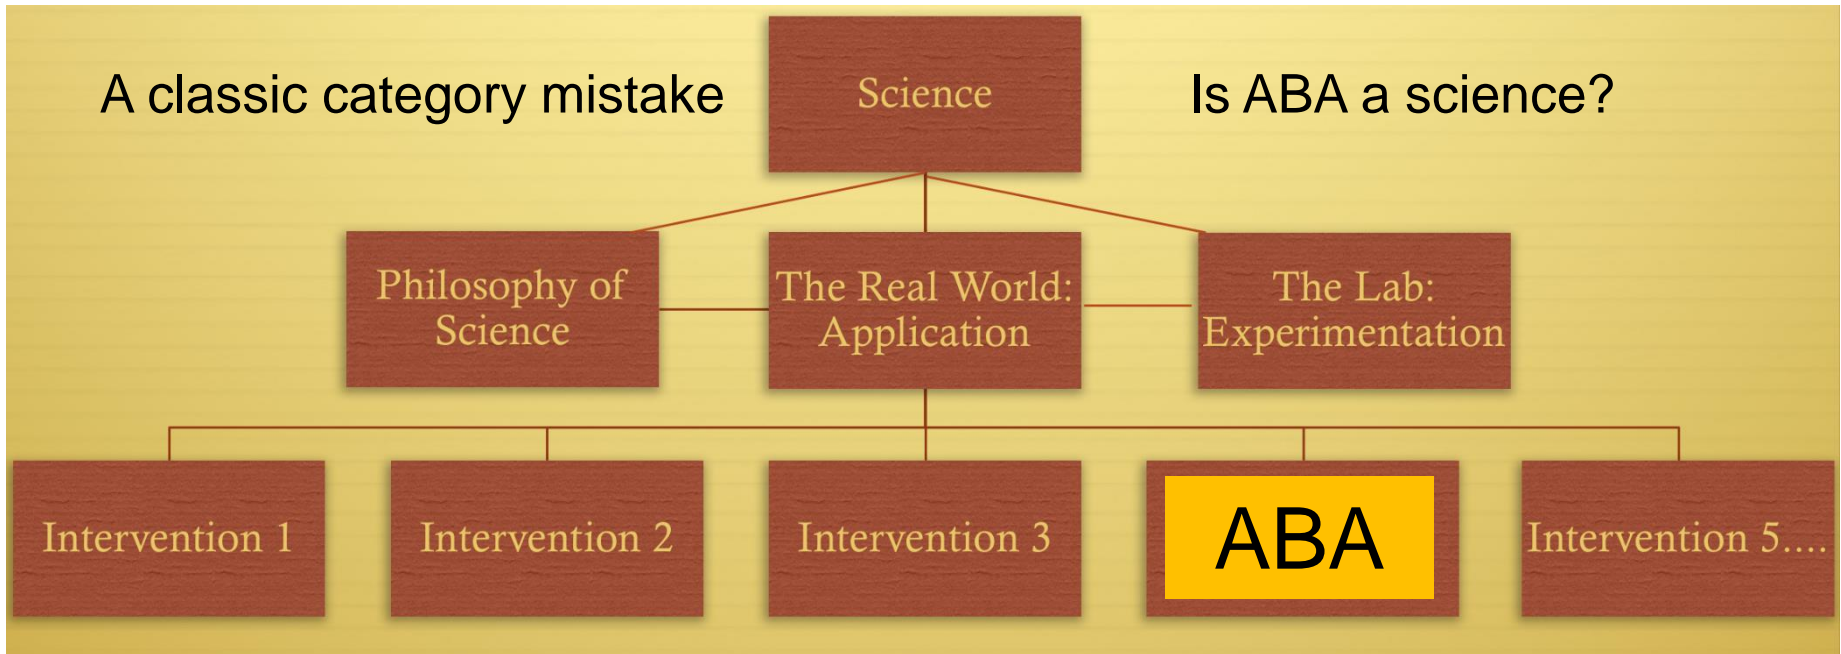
A classic category mistake

Science

Is ABA a science?

Philosophy of Science

The Real World: Application

The Lab: Experimentation

Intervention 1

Intervention 2

Intervention 3

ABA

Intervention 5....